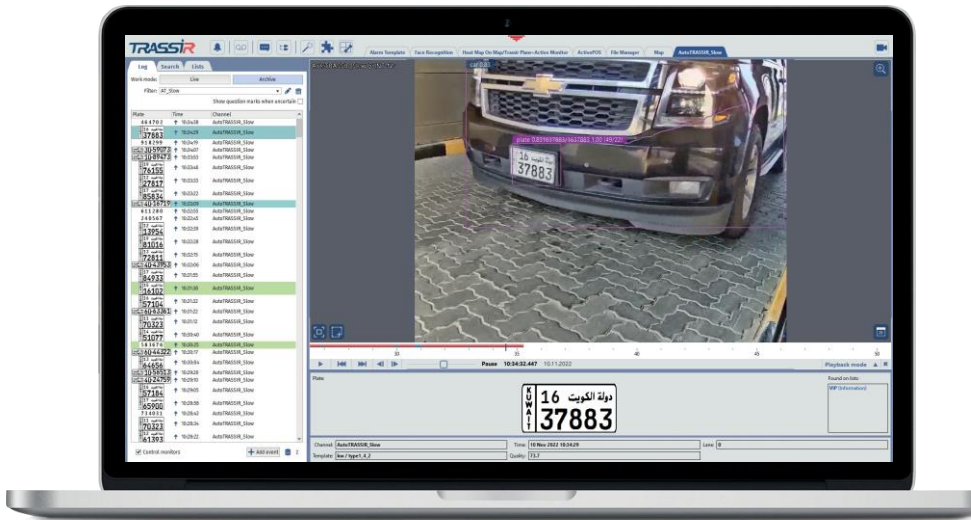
TRASSIR

Alarm Template | Face Recognition | Heat Map On Map/Transit Plane+Active Monitor | ActivePOS | File Manager | Map | AutoTRASSIR_Slow

Log | Search | Lists

Work mode: Live | Archive

Filter: AP_Slow

Show question marks when uncertain

| Plate | Time | Channel |
|---|---|---|
| 664702 | 10:04:38 | AutoTRASSIR_Slow |
| 16 37883 | 10:04:29 | AutoTRASSIR_Slow |
| 918299 | 10:04:19 | AutoTRASSIR_Slow |
| 3059 | 10:04:07 | AutoTRASSIR_Slow |
| 1689472 | 10:03:53 | AutoTRASSIR_Slow |
| 76155 | 10:03:48 | AutoTRASSIR_Slow |
| 27817 | 10:03:33 | AutoTRASSIR_Slow |
| 85834 | 10:03:22 | AutoTRASSIR_Slow |
| 4016572 | 10:03:09 | AutoTRASSIR_Slow |
| 611280 | 10:03:03 | AutoTRASSIR_Slow |
| 249567 | 10:02:45 | AutoTRASSIR_Slow |
| 13954 | 10:02:39 | AutoTRASSIR_Slow |
| 81016 | 10:02:28 | AutoTRASSIR_Slow |
| 72811 | 10:02:15 | AutoTRASSIR_Slow |
| 4042958 | 10:02:06 | AutoTRASSIR_Slow |
| 84933 | 10:01:55 | AutoTRASSIR_Slow |
| 36102 | 10:01:38 | AutoTRASSIR_Slow |
| 57104 | 10:01:32 | AutoTRASSIR_Slow |
| 4063382 | 10:01:22 | AutoTRASSIR_Slow |
| 70323 | 10:01:12 | AutoTRASSIR_Slow |
| 51077 | 10:00:40 | AutoTRASSIR_Slow |
| 181076 | 10:00:25 | AutoTRASSIR_Slow |
| 4044322 | 10:00:17 | AutoTRASSIR_Slow |
| 64656 | 10:00:04 | AutoTRASSIR_Slow |
| 3058823 | 10:29:28 | AutoTRASSIR_Slow |
| 4024759 | 10:29:10 | AutoTRASSIR_Slow |
| 57184 | 10:29:05 | AutoTRASSIR_Slow |
| 65900 | 10:28:58 | AutoTRASSIR_Slow |
| 714031 | 10:28:43 | AutoTRASSIR_Slow |
| 70323 | 10:28:34 | AutoTRASSIR_Slow |
| 61393 | 10:29:22 | AutoTRASSIR_Slow |

Control monitors

Add event

plate 0.839378883/4637883 1.00 (49/22)

16 دولة الكويت 37883

Pause 10:34:32.447 10.11.2022

Playback mode

Plate:

Found on lists:

VIP (Information)

KUWAIT 16 دولة الكويت 37883

Channel: AutoTRASSIR_Slow

Time: 10 Nov 2022 10:04:29

Lane: 0

Template: kw / type1_4_2

Quality: 73.7